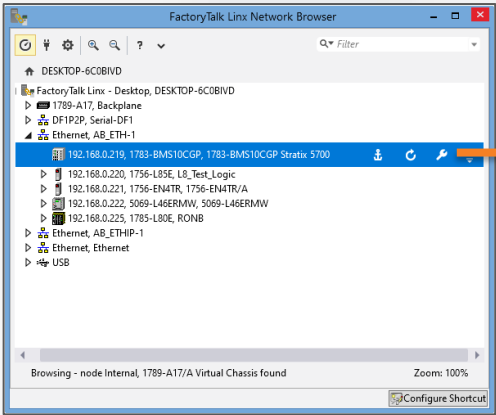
FactoryTalk Linx Network Browser

? Filter

DESKTOP-6C0BIVD

FactoryTalk Linx - Desktop, DESKTOP-6C0BIVD
1789-A17, Backplane
DF1P2P, Serial-DF1
Ethernet, AB_ETH-1
192.168.0.219, 1783-BMS10CGP, 1783-BMS10CGP Stratix 5700
192.168.0.220, 1756-L85E, L8_Test_Logic
192.168.0.221, 1756-EN4TR, 1756-EN4TR/A
192.168.0.222, 5069-L46ERMW, 5069-L46ERMW
192.168.0.225, 1785-L80E, RONB
Ethernet, AB_ETHIP-1
Ethernet, Ethernet
USB

Browsing - node Internal, 1789-A17/A Virtual Chassis found
Zoom: 100%
Configure Shortcut